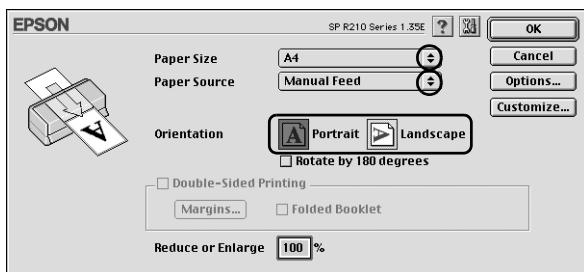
EPSON

SP R210 Series 1.35E ?

OK

Cancel

Options...

Customize...

Paper Size A4

Paper Source Manual Feed

Orientation Portrait Landscape

Rotate by 180 degrees

Double-Sided Printing

Margins... Folded Booklet

Reduce or Enlarge 100 %